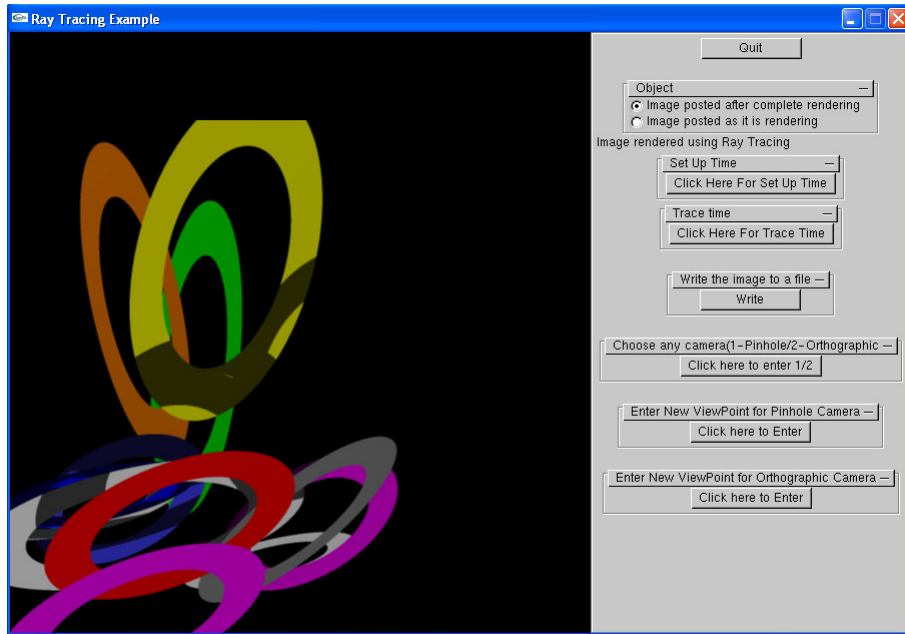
Ray Tracing Example

Quit

Object —

Image posted after complete rendering

Image posted as it is rendering

Image rendered using Ray Tracing

Set Up Time —

Click Here For Set Up Time

Trace time —

Click Here For Trace Time

Write the image to a file —

Write

Choose any camera(1-Pinhole/2-Orthographic —

Click here to enter 1/2

Enter New ViewPoint for Pinhole Camera —

Click here to Enter

Enter New ViewPoint for Orthographic Camera —

Click here to Enter